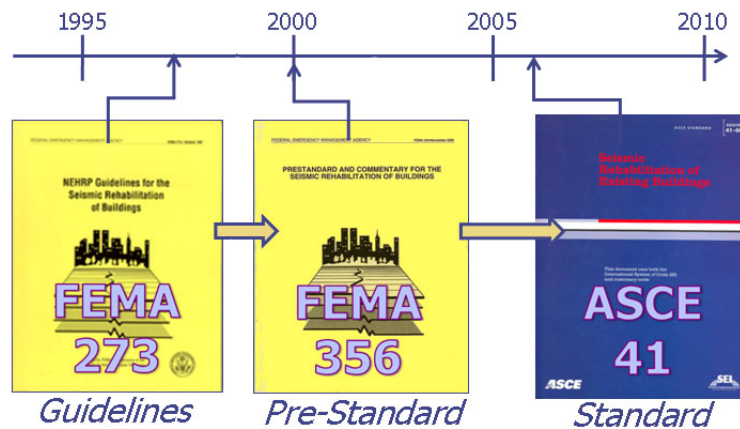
1995

2000

2005

2010

FEDERAL EMERGENCY MANAGEMENT AGENCY

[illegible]

NEHRP Guidelines for the Seismic Rehabilitation of Buildings

FEMA 273

Guidelines

FEDERAL EMERGENCY MANAGEMENT AGENCY

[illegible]

PRESTANDARD AND COMMENTARY FOR THE SEISMIC REHABILITATION OF BUILDINGS

FEMA 356

Pre-Standard

ASCE STANDARD

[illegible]

Seismic Rehabilitation of Existing Buildings

This document uses both the International System of Units (SI) and customary units

ASCE 41

ASCE

SEI

Standard